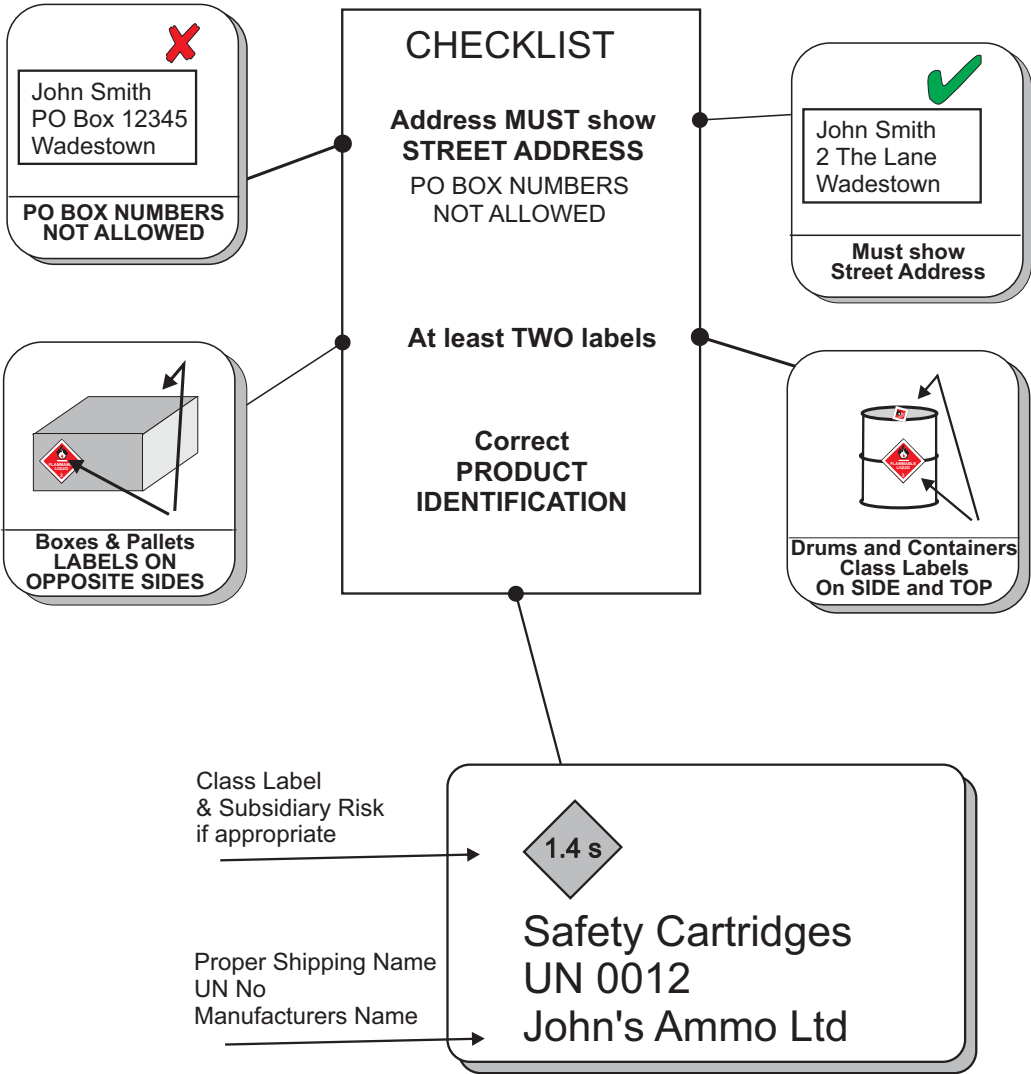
John Smith
PO Box 12345
Wadestown

PO BOX NUMBERS NOT ALLOWED

CHECKLIST

Address MUST show STREET ADDRESS

PO BOX NUMBERS NOT ALLOWED

At least TWO labels

Correct PRODUCT IDENTIFICATION

John Smith
2 The Lane
Wadestown

Must show Street Address

Boxes & Pallets LABELS ON OPPOSITE SIDES

Drums and Containers Class Labels On SIDE and TOP

Class Label & Subsidiary Risk if appropriate

1.4 s

Safety Cartridges
UN 0012
John's Ammo Ltd

Proper Shipping Name
UN No
Manufacturers Name